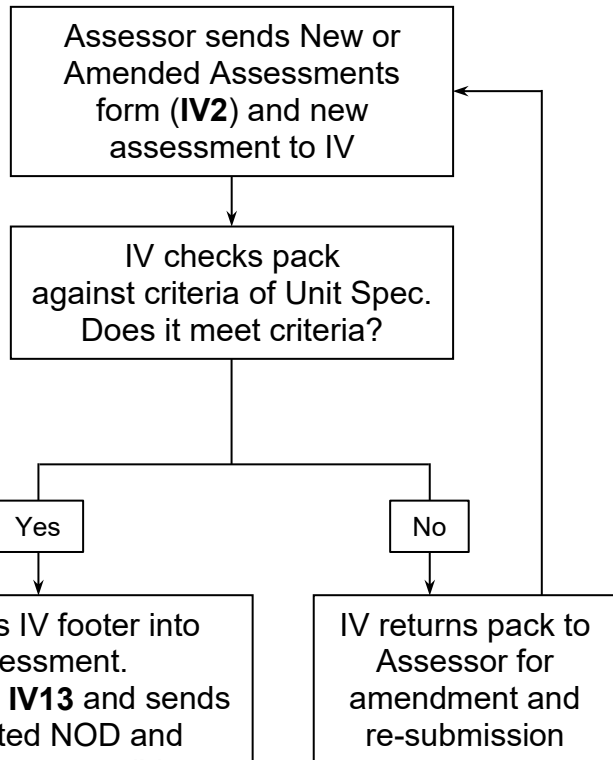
Assessor sends New or Amended Assessments form (**IV2**) and new assessment to IV

IV checks pack against criteria of Unit Spec. Does it meet criteria?

Yes

No

s IV footer into essment. **IV13** and sends ted NOD and

IV returns pack to Assessor for amendment and re-submission